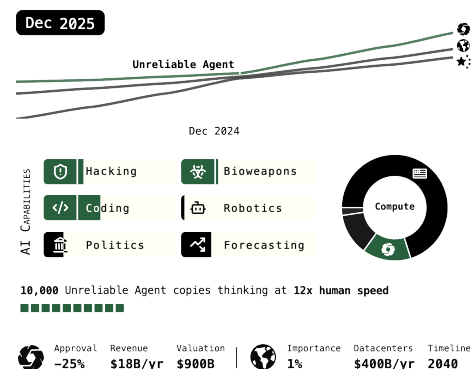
Dec 2025

Unreliable Agent

Dec 2024

AI Capabilities

Hacking

Bioweapons

Coding

Robotics

Politics

Forecasting

Compute

10,000 Unreliable Agent copies thinking at 12x human speed

Approval
−25%

Revenue
$18B/yr

Valuation
$900B

Importance
1%

Datacenters
$400B/yr

Timeline
2040